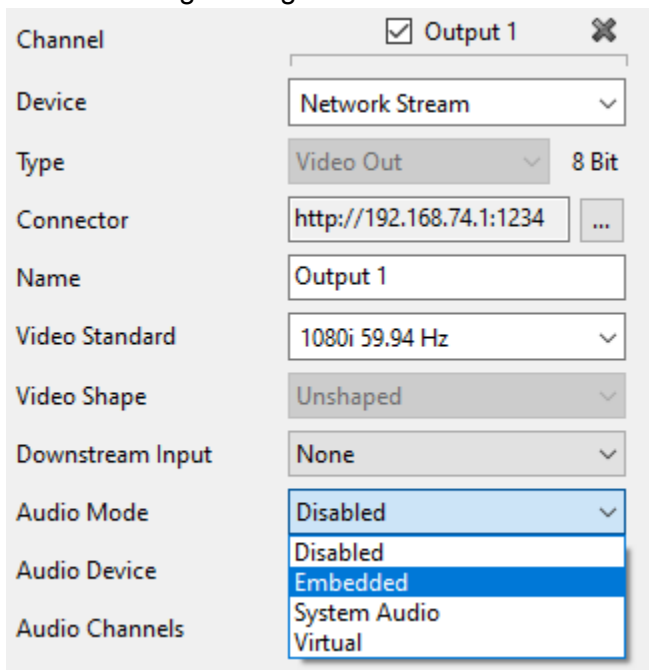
Channel
Output 1
Device
Network Stream
Type
Video Out
8 Bit
Connector
http://192.168.74.1:1234
...
Name
Output 1
Video Standard
1080i 59.94 Hz
Video Shape
Unshaped
Downstream Input
None
Audio Mode
Disabled
Audio Device
Audio Channels
Disabled
Embedded
System Audio
Virtual